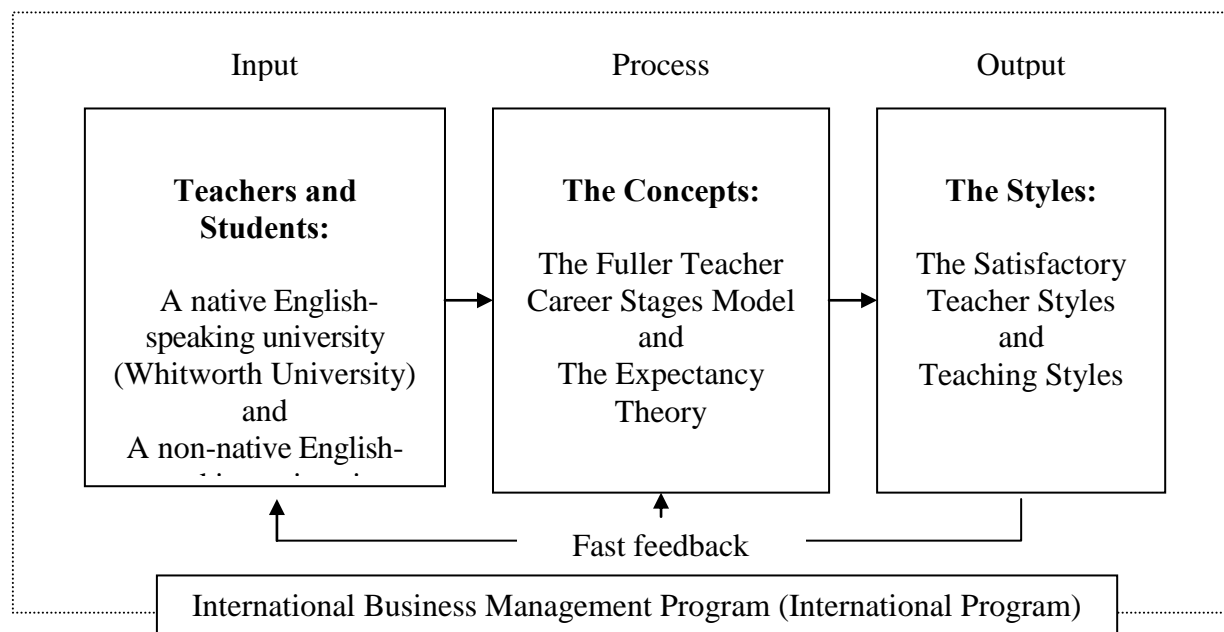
Input

Process

Output

**Teachers and Students:**

A native English-speaking university (Whitworth University) and A non-native English-
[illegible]

**The Concepts:**

The Fuller Teacher Career Stages Model and The Expectancy Theory

**The Styles:**

The Satisfactory Teacher Styles and Teaching Styles

Fast feedback

International Business Management Program (International Program)